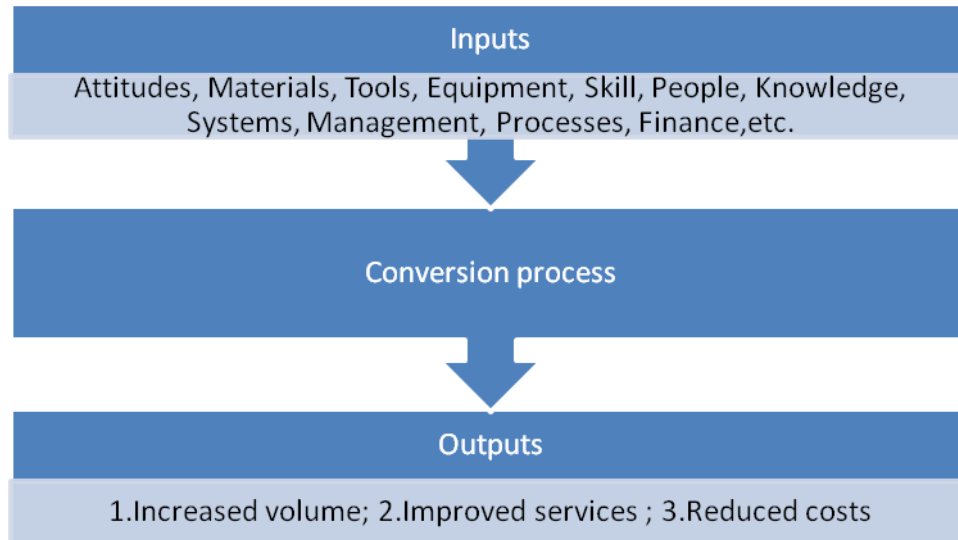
Inputs

Attitudes, Materials, Tools, Equipment, Skill, People, Knowledge, Systems, Management, Processes, Finance,etc.

Conversion process

Outputs

1.Increased volume; 2.Improved services ; 3.Reduced costs